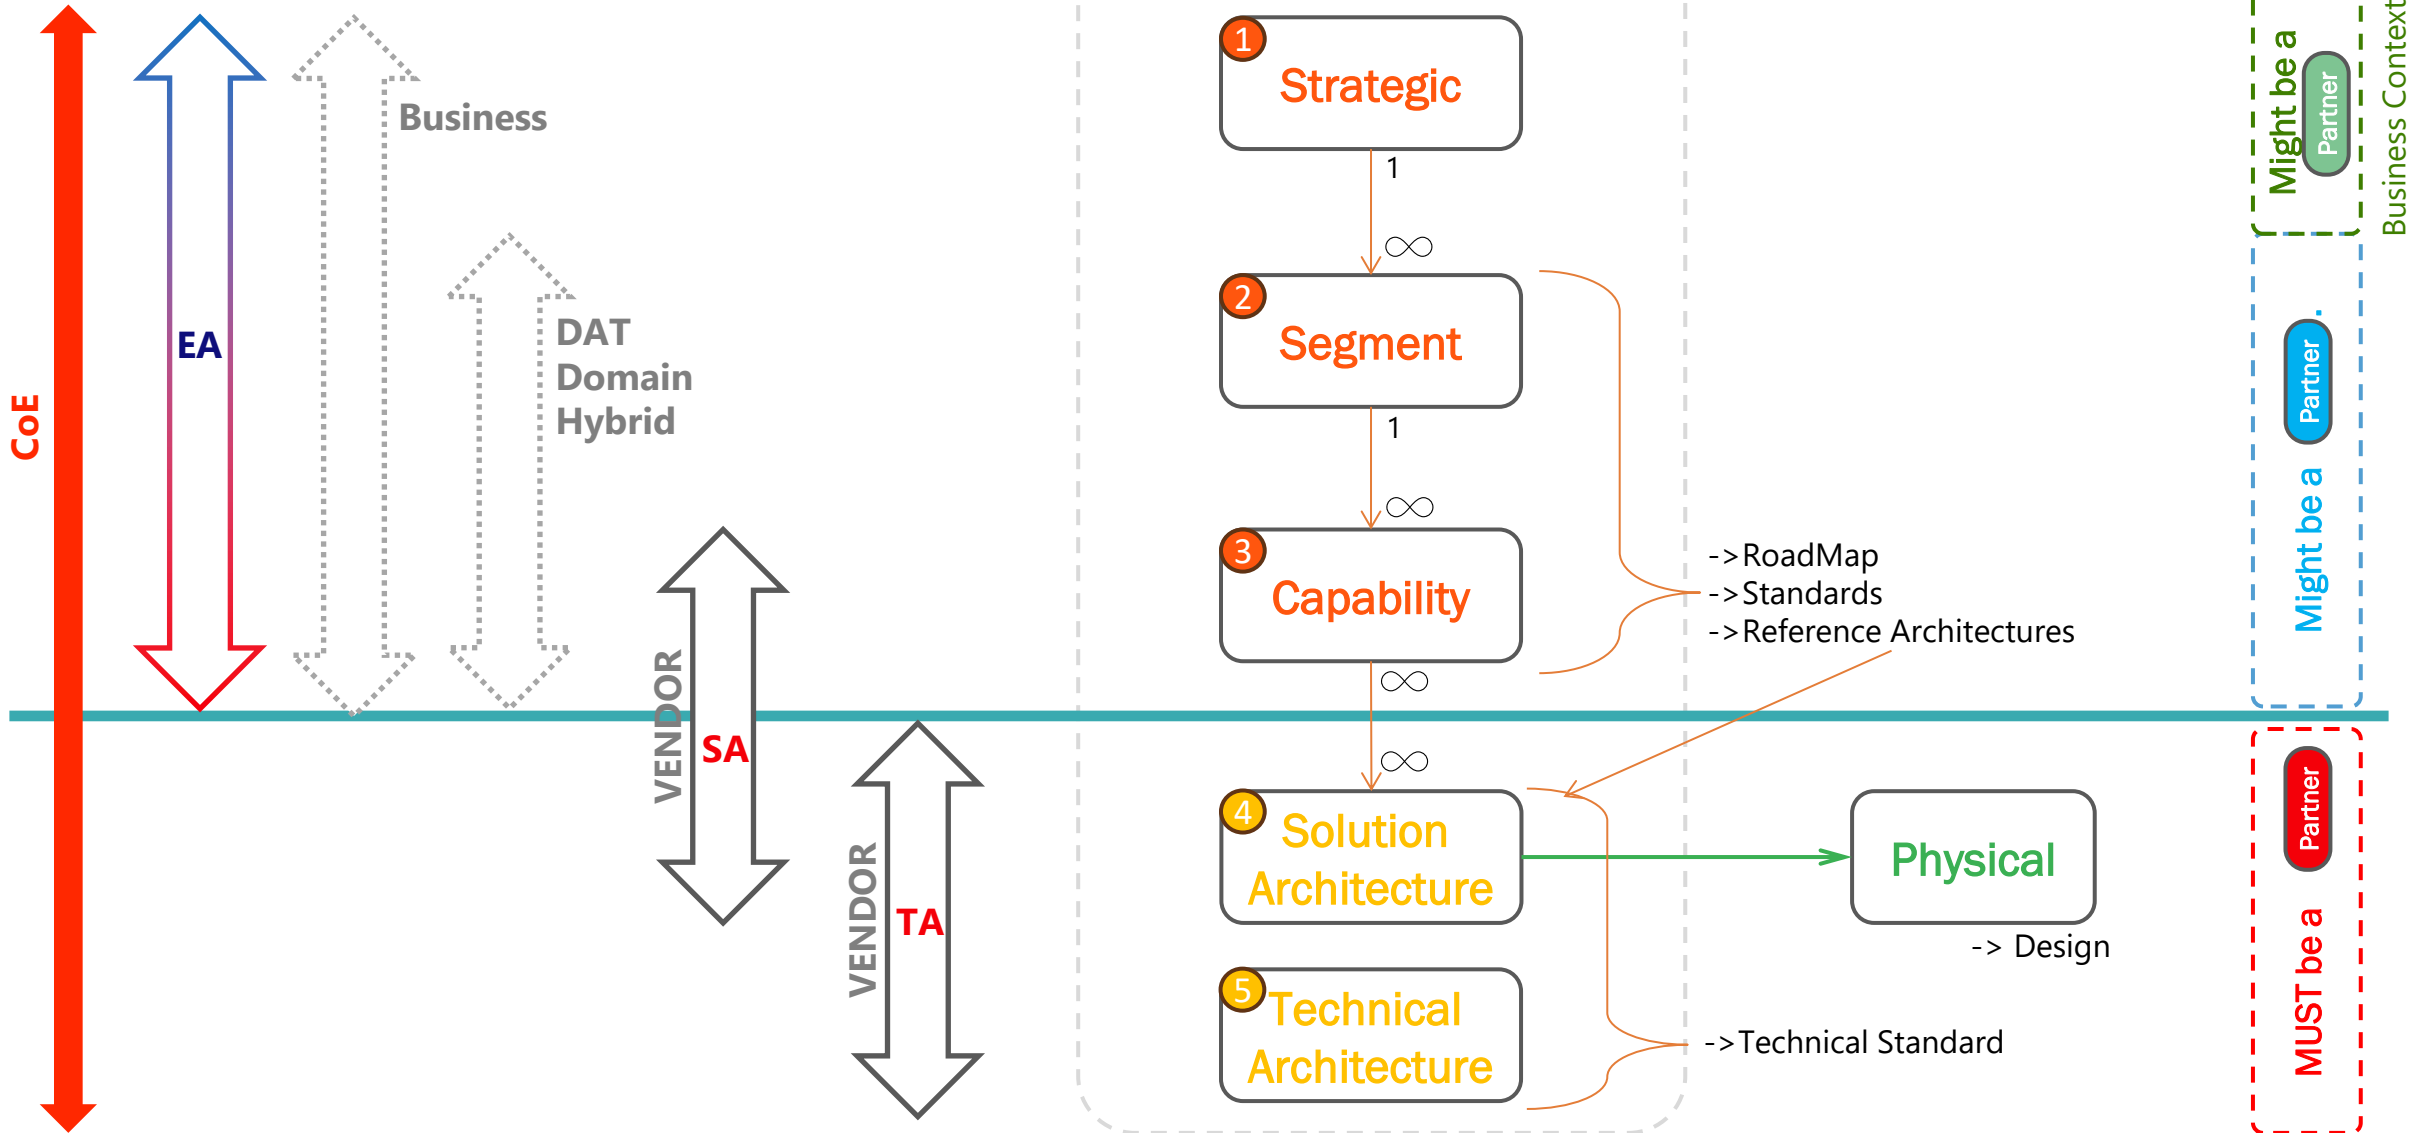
CoE

EA

Business

DAT
Domain
Hybrid

VENDOR
SA

VENDOR
TA

1
Strategic
1
$\infty$
2
Segment
1
$\infty$
3
Capability
$\infty$
$\infty$
4
Solution Architecture
5
Technical Architecture

Physical
-> Design

->RoadMap
->Standards
->Reference Architectures

->Technical Standard

Might be a
Partner
Business Context

Might be a
Partner

MUST be a
Partner